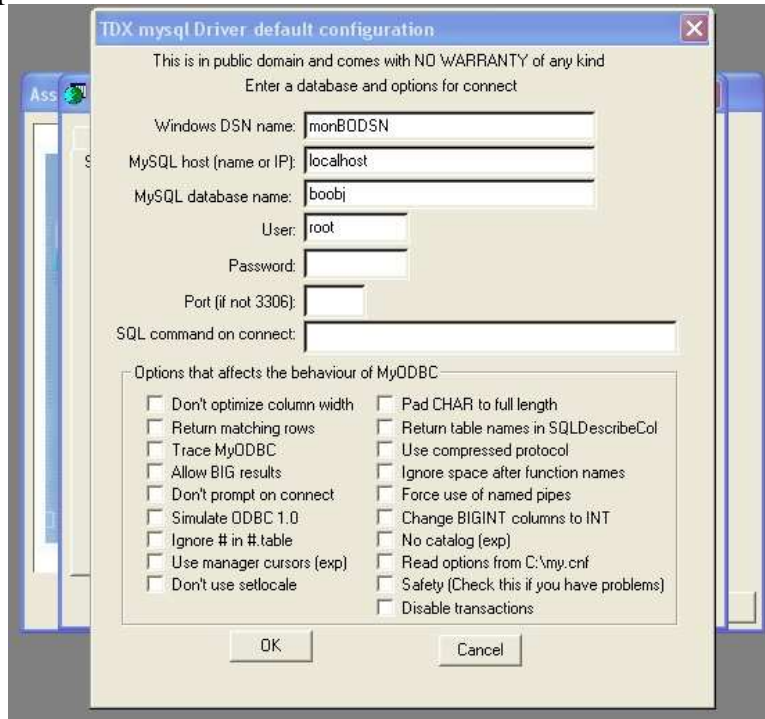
TDX mysql Driver default configuration

Ass

S

This is in public domain and comes with NO WARRANTY of any kind
Enter a database and options for connect

Windows DSN name: monBODSN
MySQL host (name or IP): localhost
MySQL database name: boobj
User: root
Password:
Port (if not 3306):
SQL command on connect:

Options that affects the behaviour of MyODBC

Don't optimize column width
Return matching rows
Trace MyODBC
Allow BIG results
Don't prompt on connect
Simulate ODBC 1.0
Ignore # in #.table
Use manager cursors (exp)
Don't use setlocale

Pad CHAR to full length
Return table names in SQLDescribeCol
Use compressed protocol
Ignore space after function names
Force use of named pipes
Change BIGINT columns to INT
No catalog (exp)
Read options from C:\my.cnf
Safety (Check this if you have problems)
Disable transactions

OK
Cancel